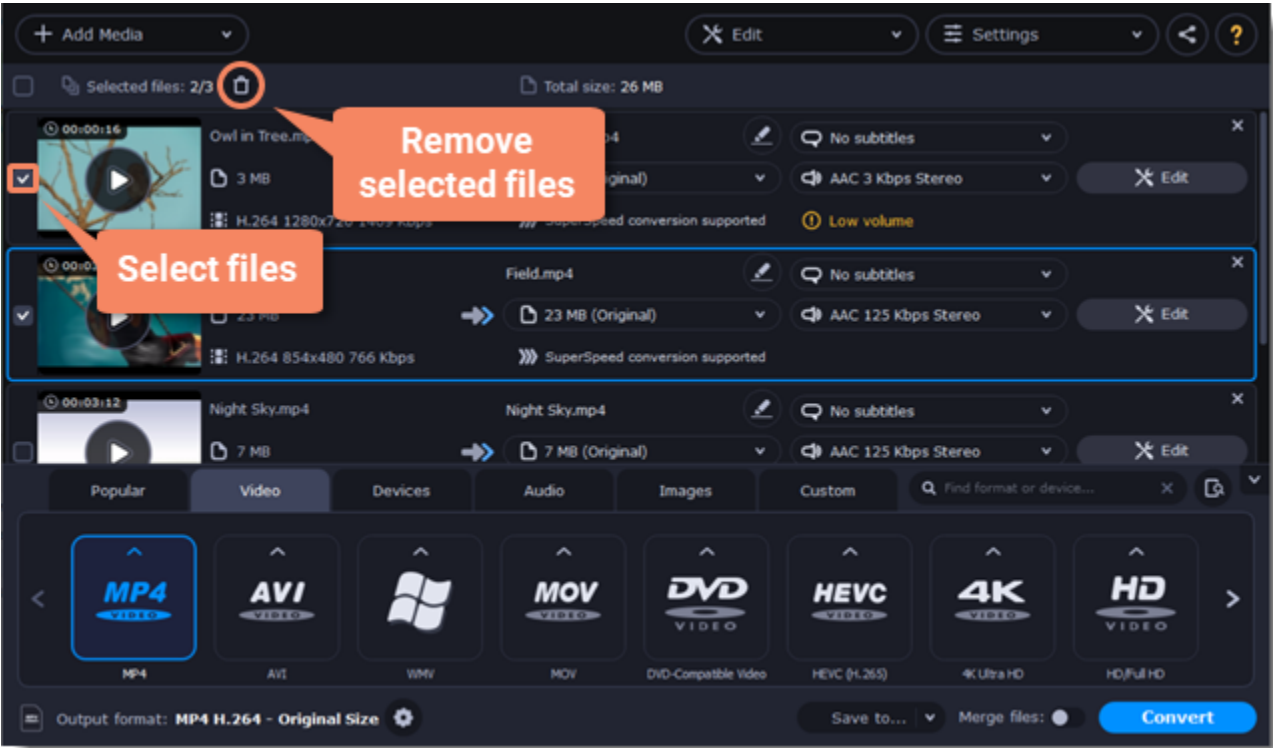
+ Add Media
Edit
Settings
?
Selected files: 2/3
Total size: 26 MB
00:00:16
Owl in Tree.mp4
Remove selected files
3 MB
H.264 1280x720 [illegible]
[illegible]iginal)
SuperSpeed conversion supported
No subtitles
AAC 3 Kbps Stereo
Edit
Low volume
Select files
Field.mp4
23 MB
H.264 854x480 766 Kbps
23 MB (Original)
SuperSpeed conversion supported
No subtitles
AAC 125 Kbps Stereo
Edit
00:03:12
Night Sky.mp4
7 MB
Night Sky.mp4
7 MB (Original)
No subtitles
AAC 125 Kbps Stereo
Edit
Popular
Video
Devices
Audio
Images
Custom
Find format or device...
MP4 VIDEO
MP4
AVI VIDEO
AVI
WMV
MOV VIDEO
MOV
DVD VIDEO
DVD-Compatible Video
HEVC VIDEO
HEVC (H.265)
4K VIDEO
4K Ultra HD
HD VIDEO
HD/Full HD
Output format: MP4 H.264 - Original Size
Save to...
Merge files:
Convert